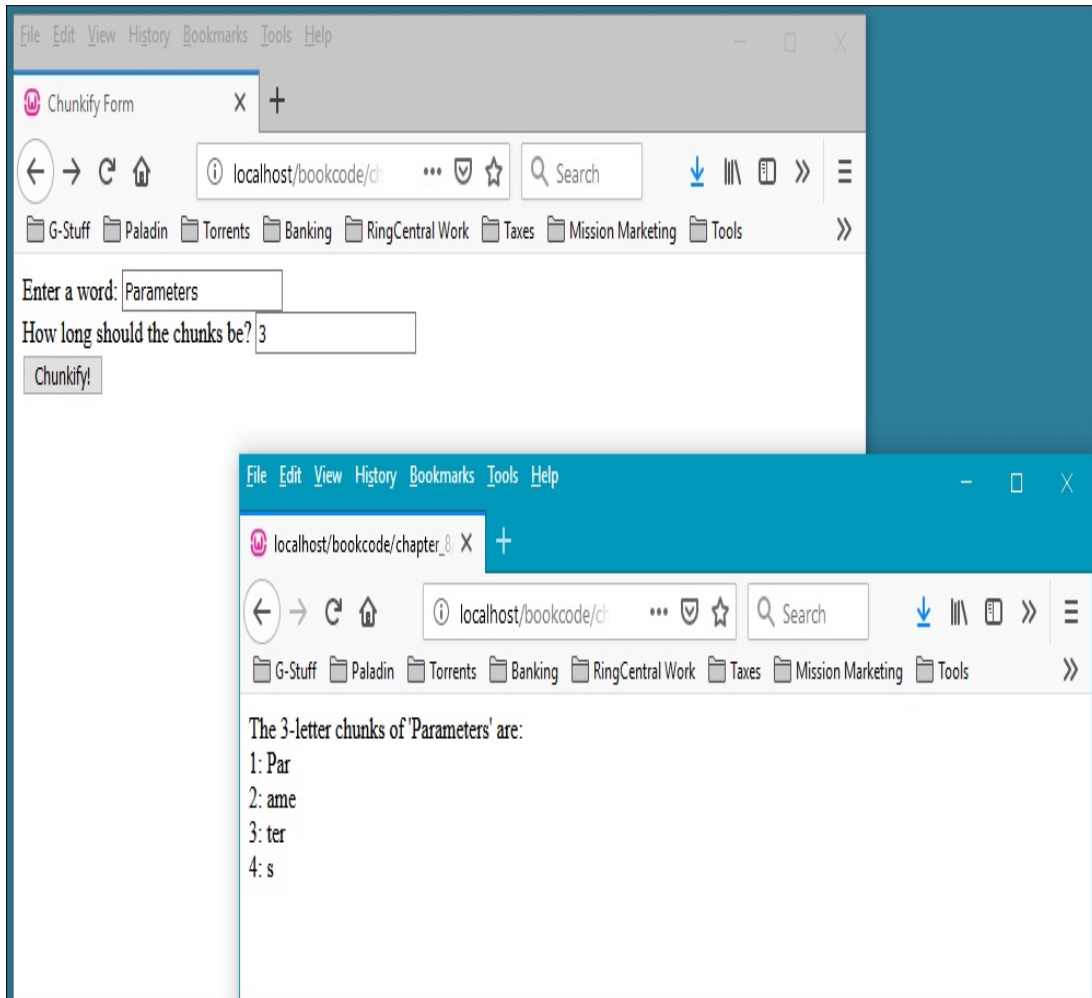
File Edit View History Bookmarks Tools Help

Chunkify Form

localhost/bookcode/ch

Search

G-Stuff Paladin Torrents Banking RingCentral Work Taxes Mission Marketing Tools

Enter a word: Parameters

How long should the chunks be? 3

Chunkify!

File Edit View History Bookmarks Tools Help

localhost/bookcode/chapter_8

localhost/bookcode/ch

Search

G-Stuff Paladin Torrents Banking RingCentral Work Taxes Mission Marketing Tools

The 3-letter chunks of 'Parameters' are:
1: Par
2: ame
3: ter
4: s